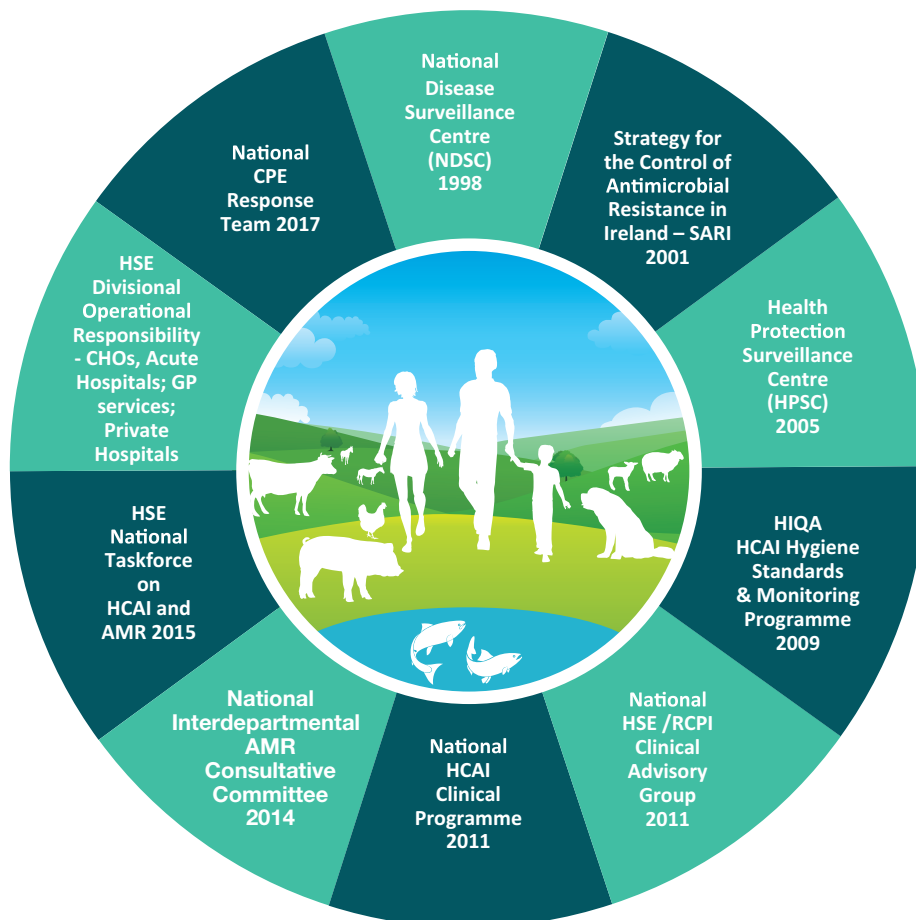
National Disease Surveillance Centre (NDSC) 1998

Strategy for the Control of Antimicrobial Resistance in Ireland – SARI 2001

Health Protection Surveillance Centre (HPSC) 2005

HIQA HCAI Hygiene Standards & Monitoring Programme 2009

National HSE /RCPI Clinical Advisory Group 2011

National HCAI Clinical Programme 2011

National Interdepartmental AMR Consultative Committee 2014

HSE National Taskforce on HCAI and AMR 2015

HSE Divisional Operational Responsibility - CHOs, Acute Hospitals; GP services; Private Hospitals

National CPE Response Team 2017